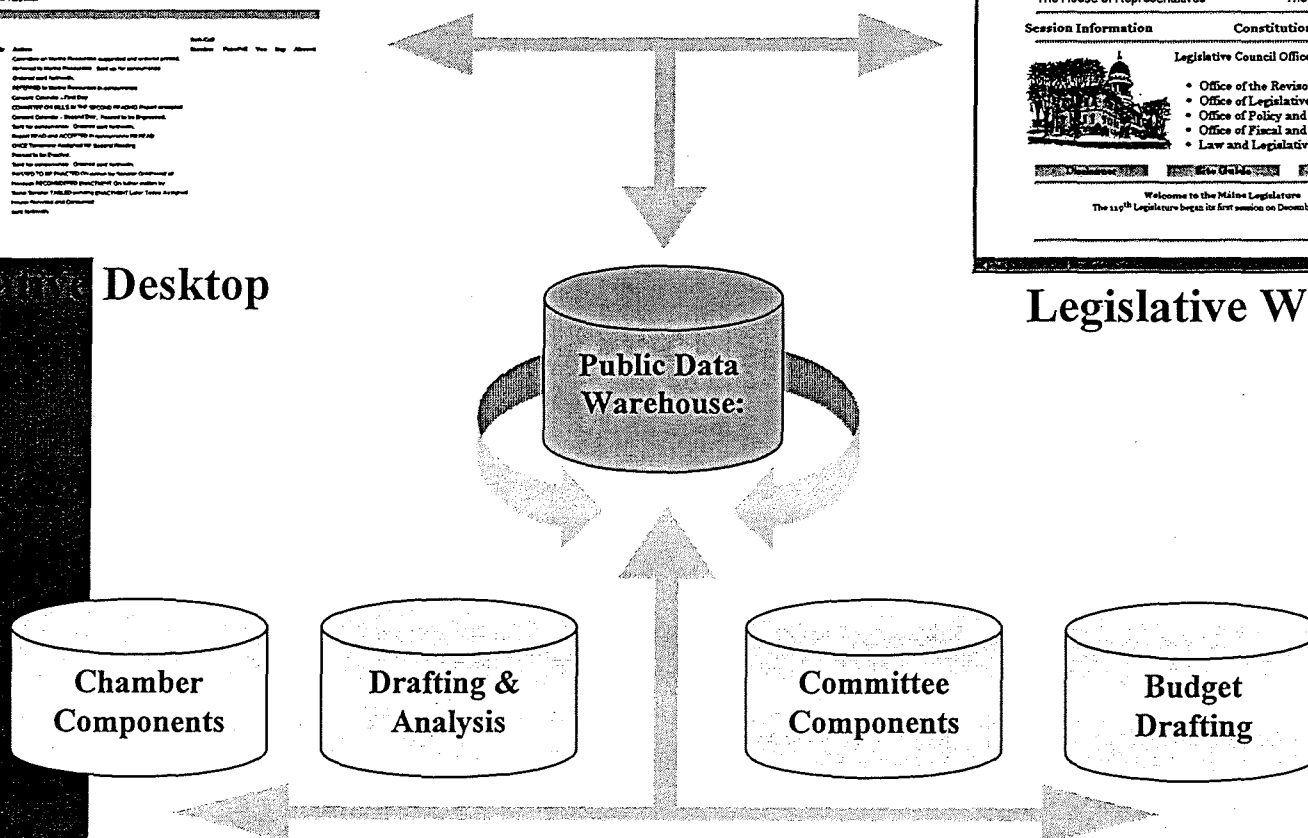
Roll-Call
Action Number Pass/Fail Yea Nay Absent

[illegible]

Desktop

The House of Representatives

Session Information Constitution

Legislative Council Office

• Office of the Reviso
• Office of Legislative
• Office of Policy and
• Office of Fiscal and
• Law and Legislativ

Disclaimer Site Guide

Welcome to the Maine Legislature
The 119th Legislature began its first session on Decemb

Legislative W

Public Data Warehouse:

Chamber Components

Drafting & Analysis

Committee Components

Budget Drafting